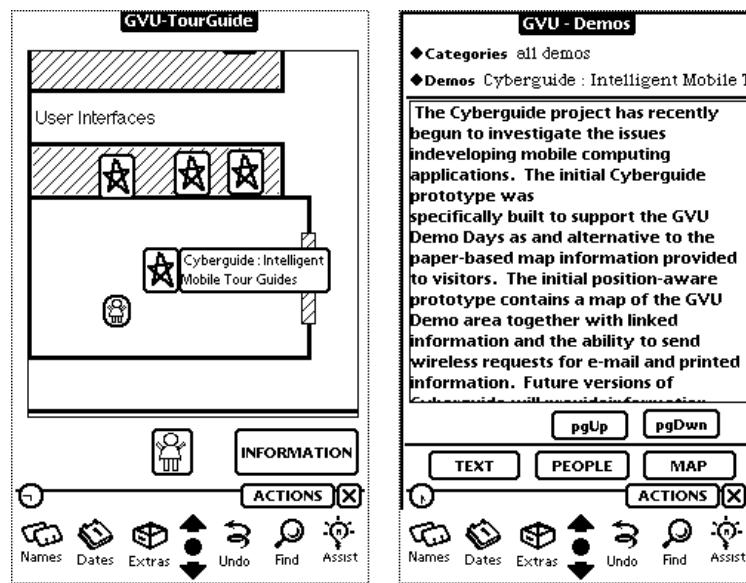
GVU-TourGuide

User Interfaces

Cyberguide : Intelligent Mobile Tour Guides

INFORMATION

ACTIONS

Names Dates Extras Undo Find Assist

GVU - Demos

◆Categories all demos

◆Demos Cyberguide : Intelligent Mobile T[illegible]

The Cyberguide project has recently begun to investigate the issues indeveloping mobile computing applications. The initial Cyberguide prototype was
specifically built to support the GVU Demo Days as and alternative to the paper-based map information provided to visitors. The initial position-aware prototype contains a map of the GVU Demo area together with linked information and the ability to send wireless requests for e-mail and printed information. Future versions of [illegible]

pgUp pgDwn

TEXT PEOPLE MAP

ACTIONS

Names Dates Extras Undo Find Assist